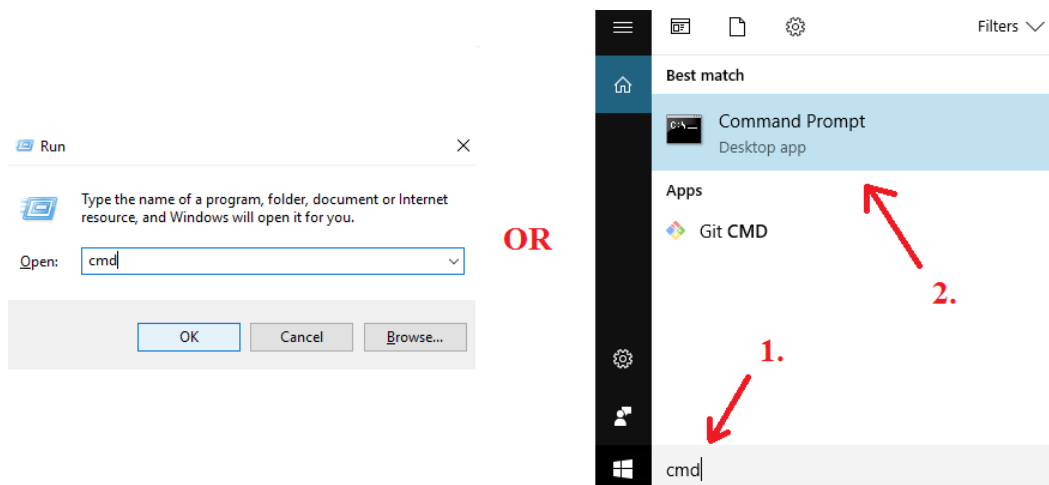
Run

Type the name of a program, folder, document or Internet resource, and Windows will open it for you.

Open: cmd

OK Cancel Browse...

OR

Filters

Best match

Command Prompt
Desktop app

Apps

Git CMD

2.

1.

cmd